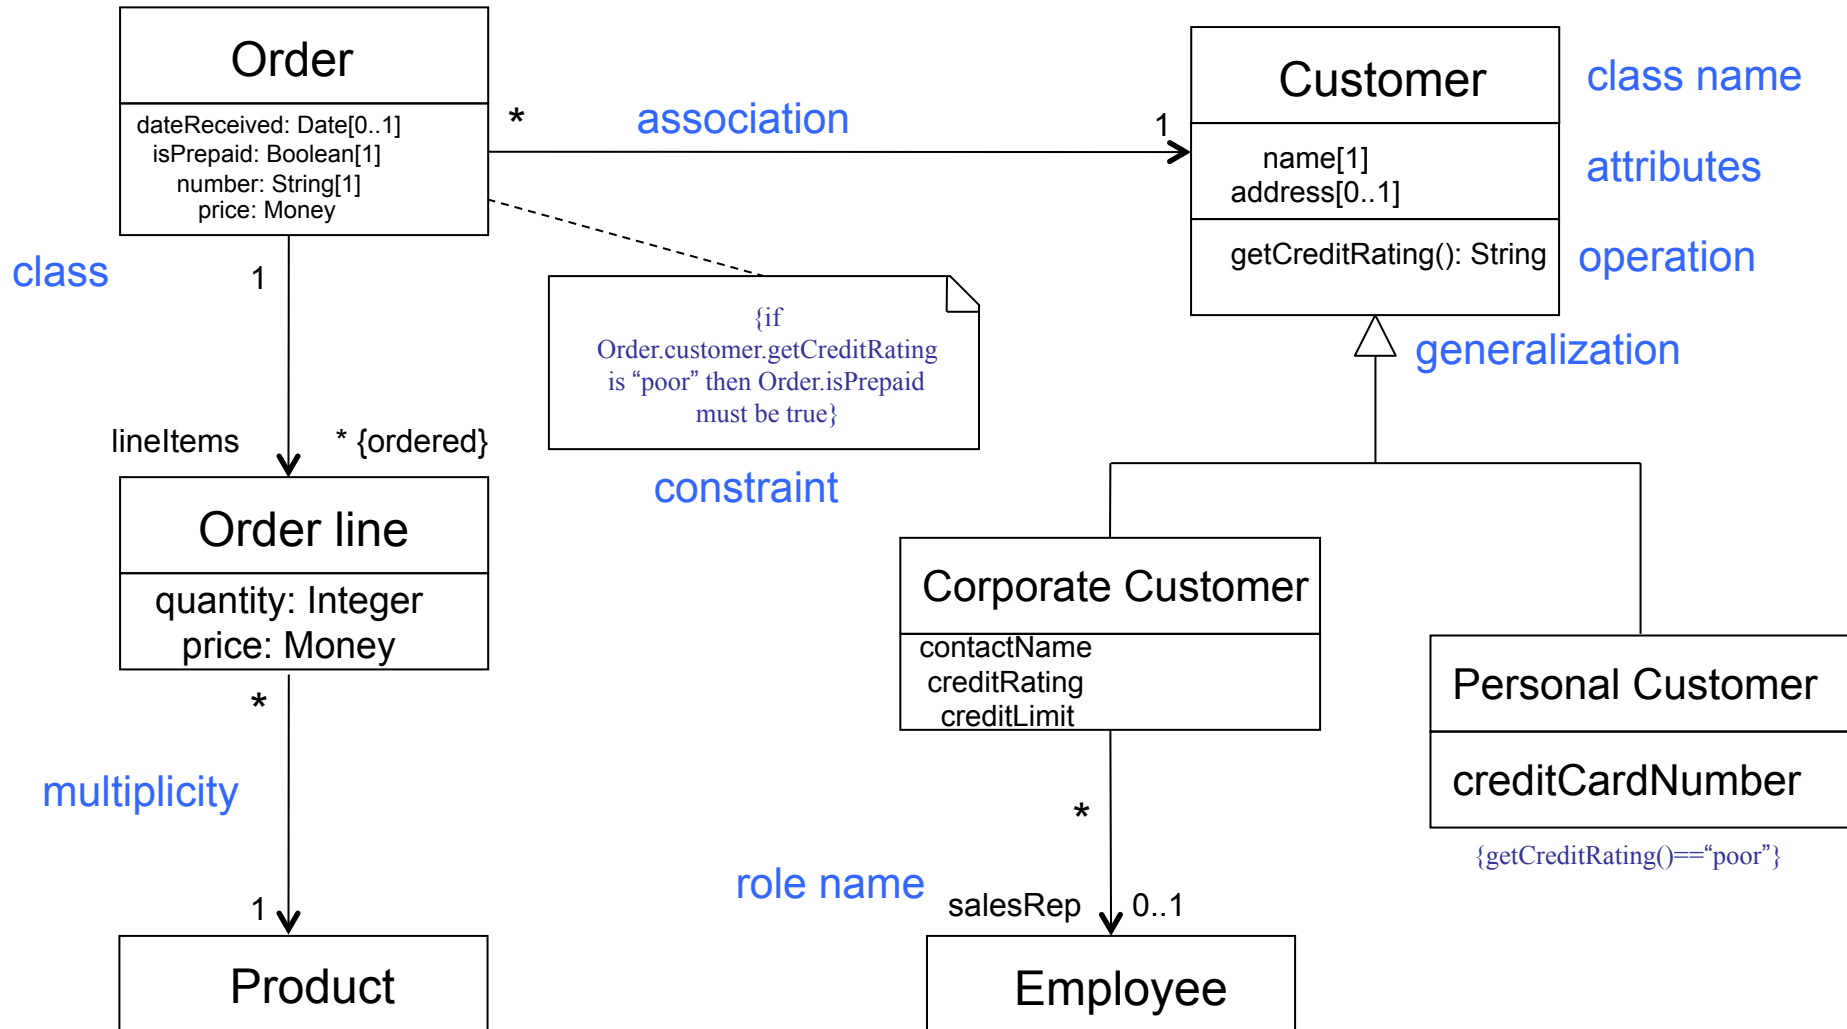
Order

dateReceived: Date[0..1]
isPrepaid: Boolean[1]
number: String[1]
price: Money

*

association

1

Customer

class name

name[1]
address[0..1]

attributes

getCreditRating(): String

operation

class

1

{if Order.customer.getCreditRating is “poor” then Order.isPrepaid must be true}

generalization

lineItems

* {ordered}

constraint

Order line

quantity: Integer
price: Money

Corporate Customer

contactName
creditRating
creditLimit

Personal Customer

creditCardNumber

{getCreditRating()==“poor”}

*

multiplicity

*

role name

salesRep

0..1

1

Product

Employee